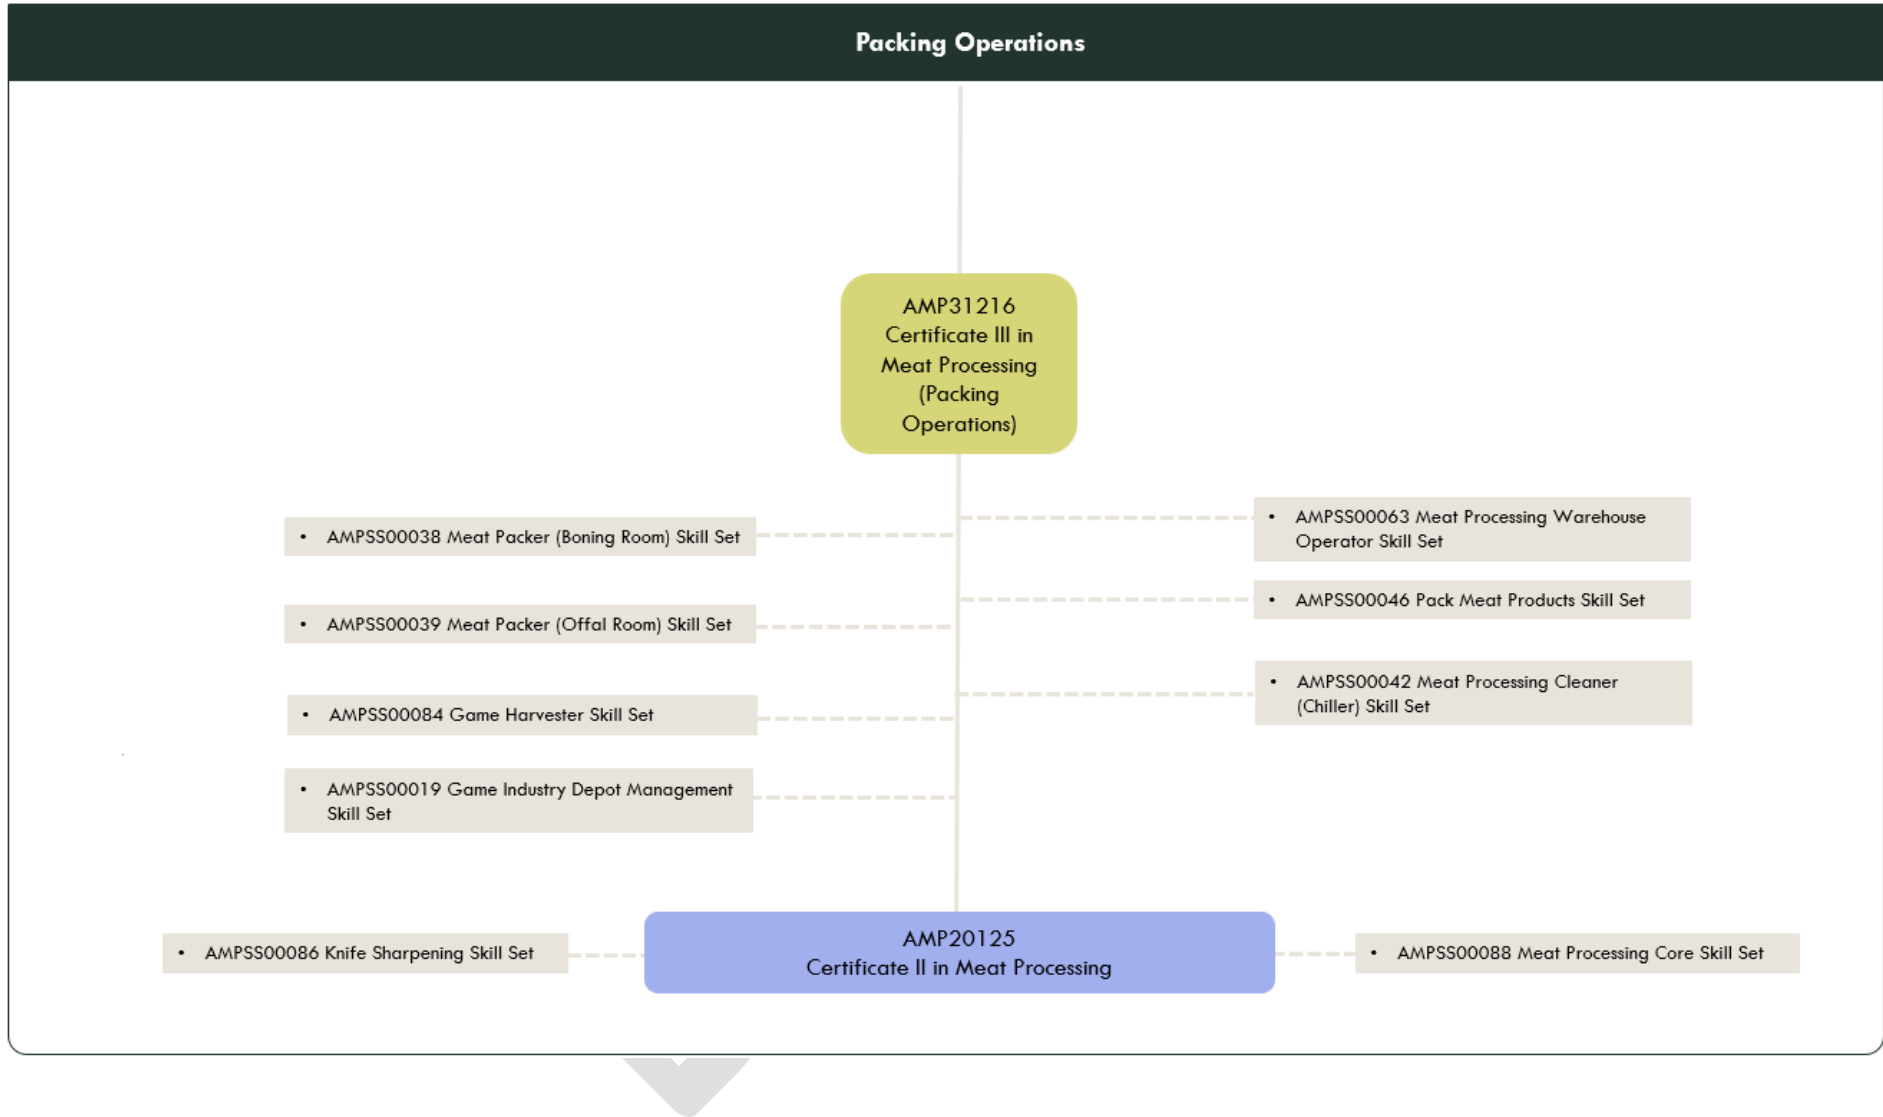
Packing Operations

AMP31216
Certificate III in Meat Processing (Packing Operations)

- AMPSS00038 Meat Packer (Boning Room) Skill Set
- AMPSS00039 Meat Packer (Offal Room) Skill Set
- AMPSS00084 Game Harvester Skill Set
- AMPSS00019 Game Industry Depot Management Skill Set

- AMPSS00063 Meat Processing Warehouse Operator Skill Set
- AMPSS00046 Pack Meat Products Skill Set
- AMPSS00042 Meat Processing Cleaner (Chiller) Skill Set

- AMPSS00086 Knife Sharpening Skill Set

AMP20125
Certificate II in Meat Processing

- AMPSS00088 Meat Processing Core Skill Set